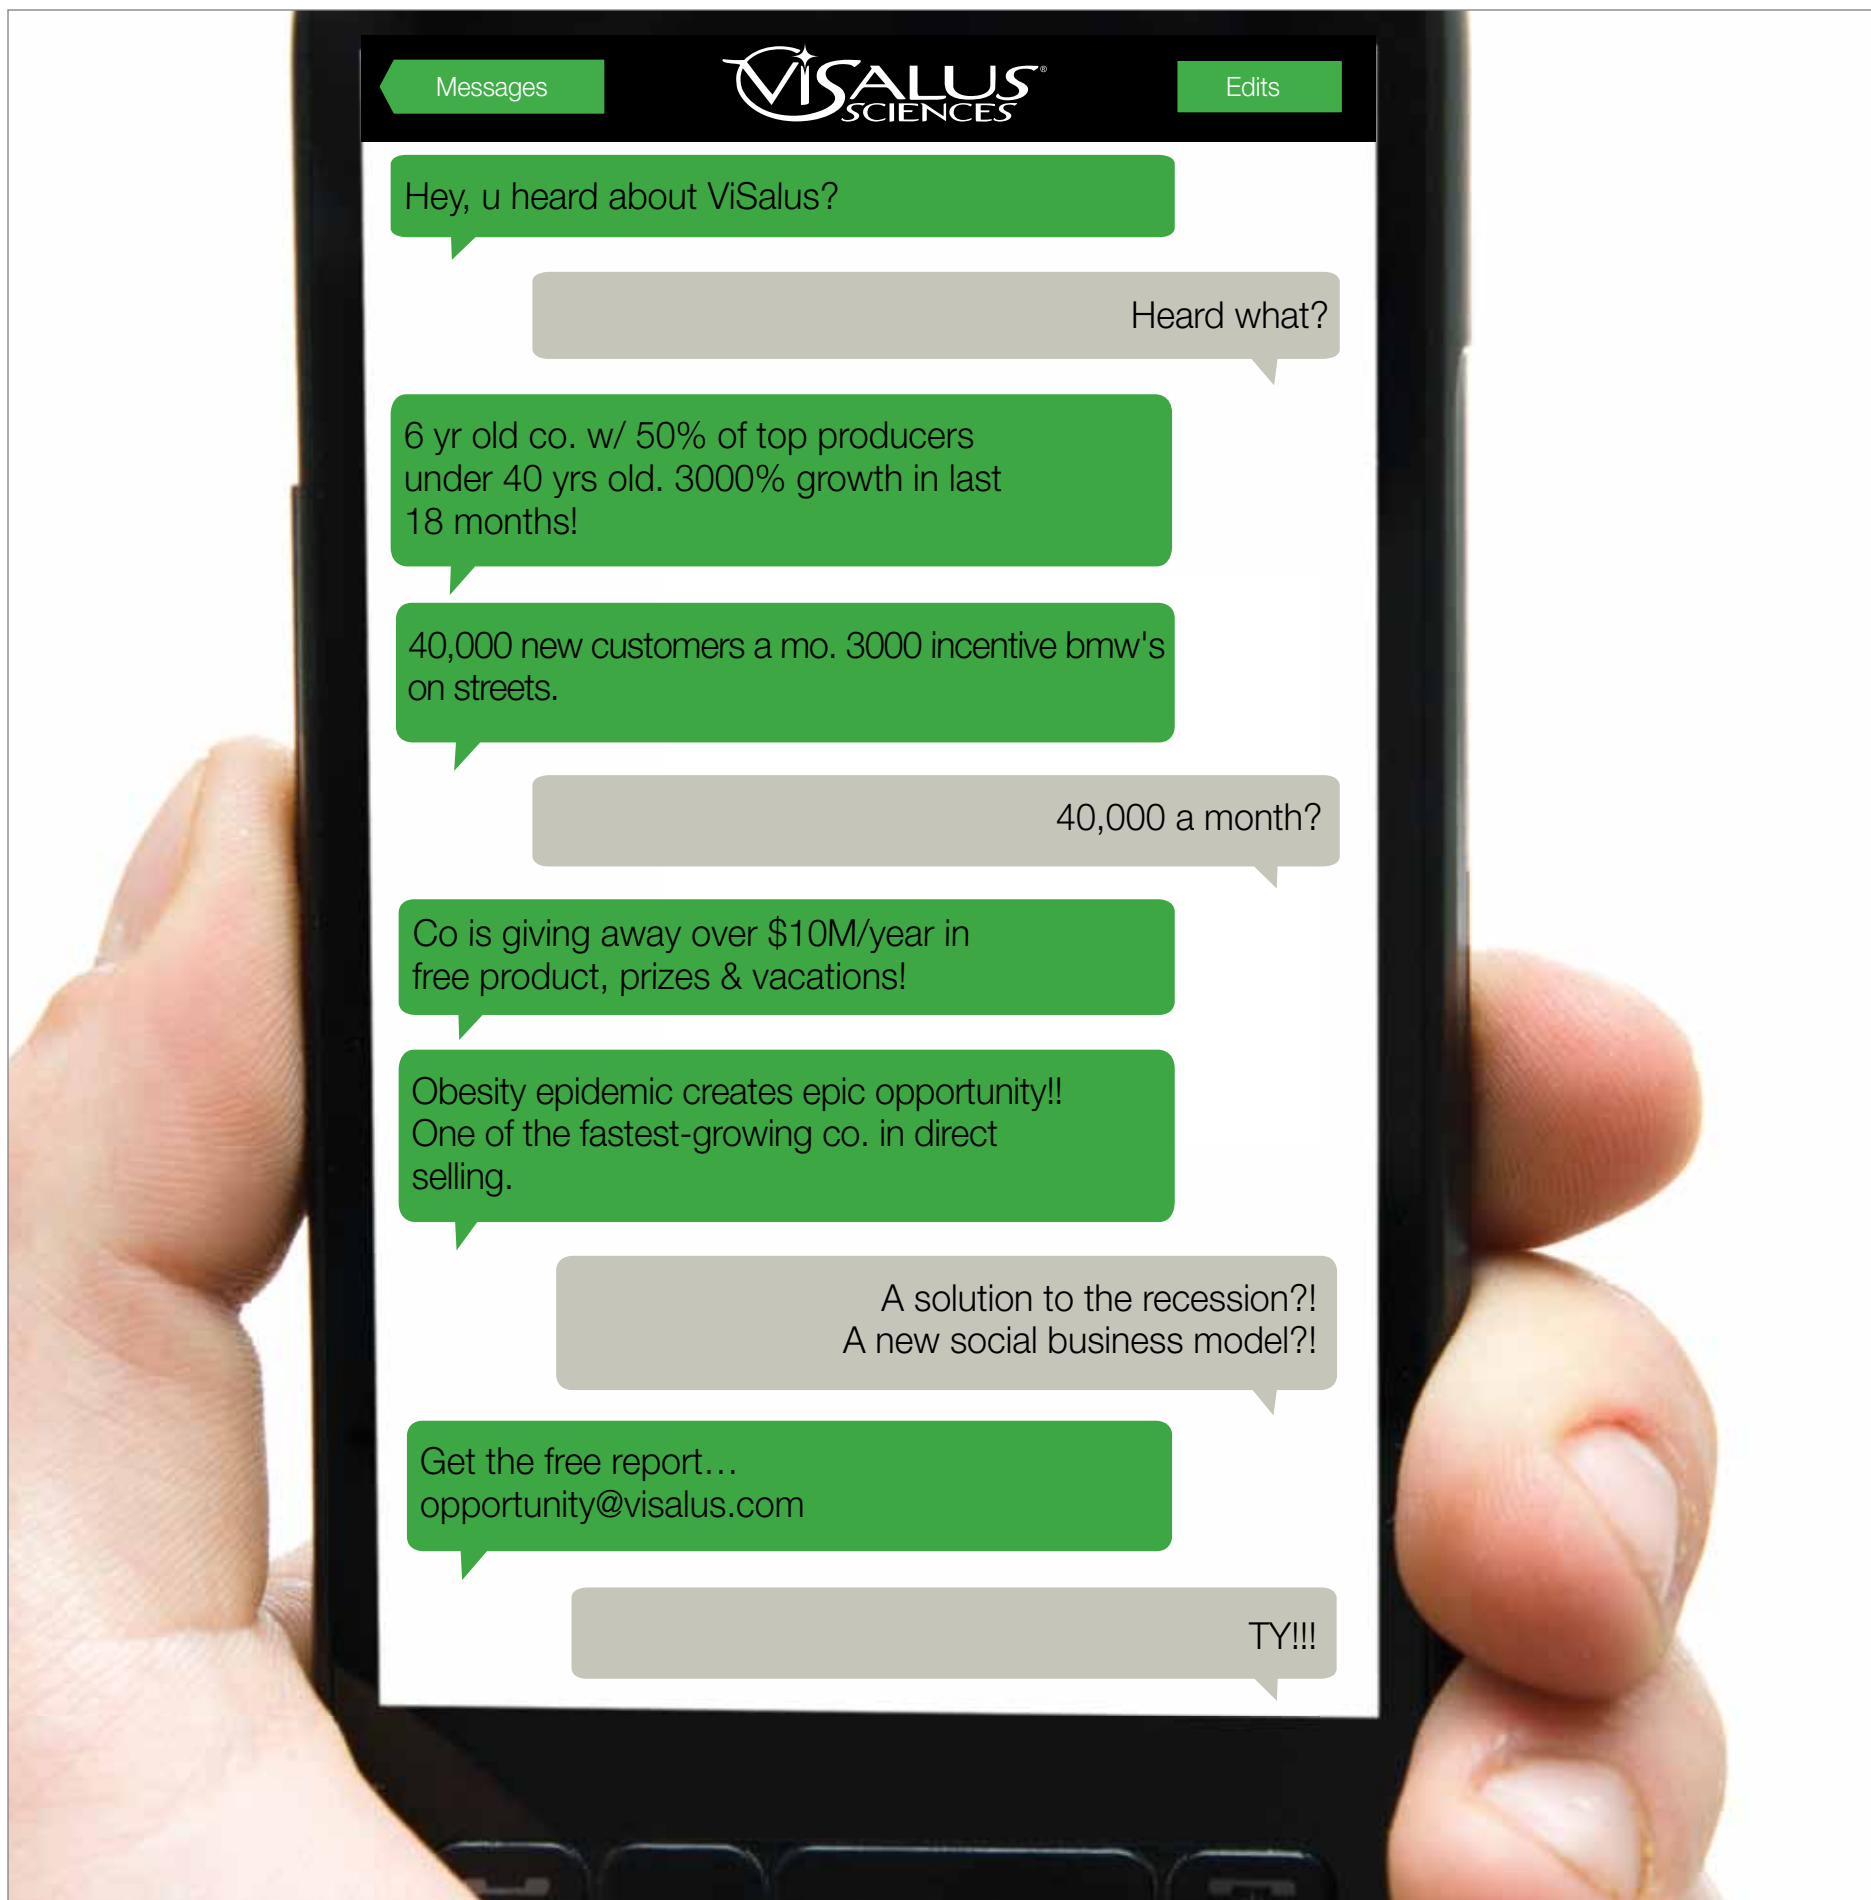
Messages

ViSALUS® SCIENCES

Edits

Hey, u heard about ViSalus?

Heard what?

6 yr old co. w/ 50% of top producers under 40 yrs old. 3000% growth in last 18 months!

40,000 new customers a mo. 3000 incentive bmw's on streets.

40,000 a month?

Co is giving away over $10M/year in free product, prizes & vacations!

Obesity epidemic creates epic opportunity!! One of the fastest-growing co. in direct selling.

A solution to the recession?!
A new social business model?!

Get the free report…
opportunity@visalus.com

TY!!!